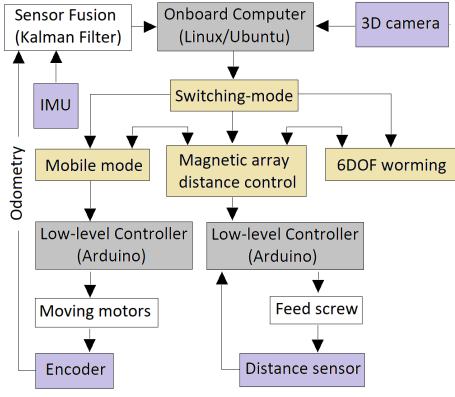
Sensor Fusion (Kalman Filter)

Onboard Computer (Linux/Ubuntu)

3D camera

IMU

Switching-mode

Odometry

Mobile mode

Magnetic array distance control

6DOF worming

Low-level Controller (Arduino)

Low-level Controller (Arduino)

Moving motors

Feed screw

Encoder

Distance sensor